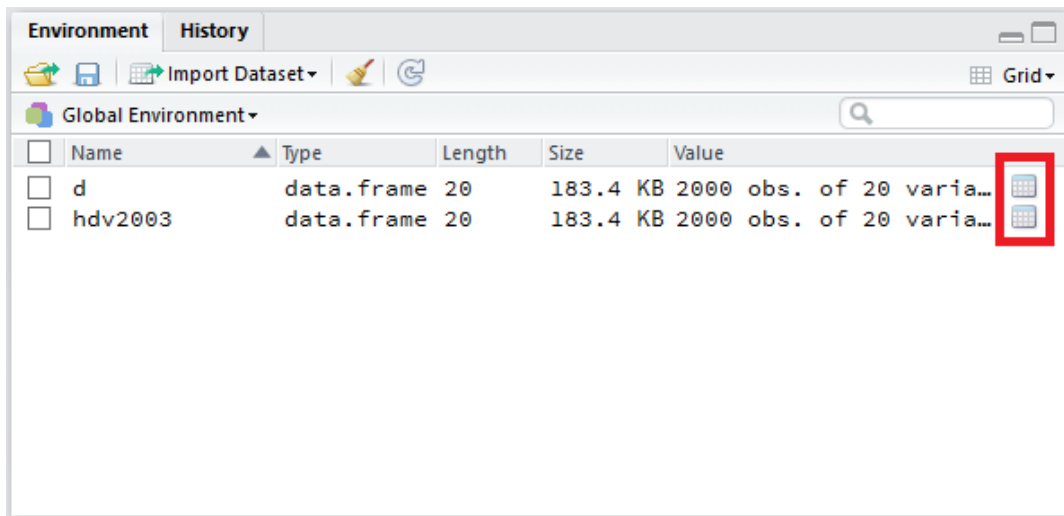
Environment History

Import Dataset

Grid

Global Environment

| Name | Type | Length | Size | Value |
|---|---|---|---|---|
| d | data.frame | 20 | 183.4 KB | 2000 obs. of 20 varia… |
| hdv2003 | data.frame | 20 | 183.4 KB | 2000 obs. of 20 varia… |